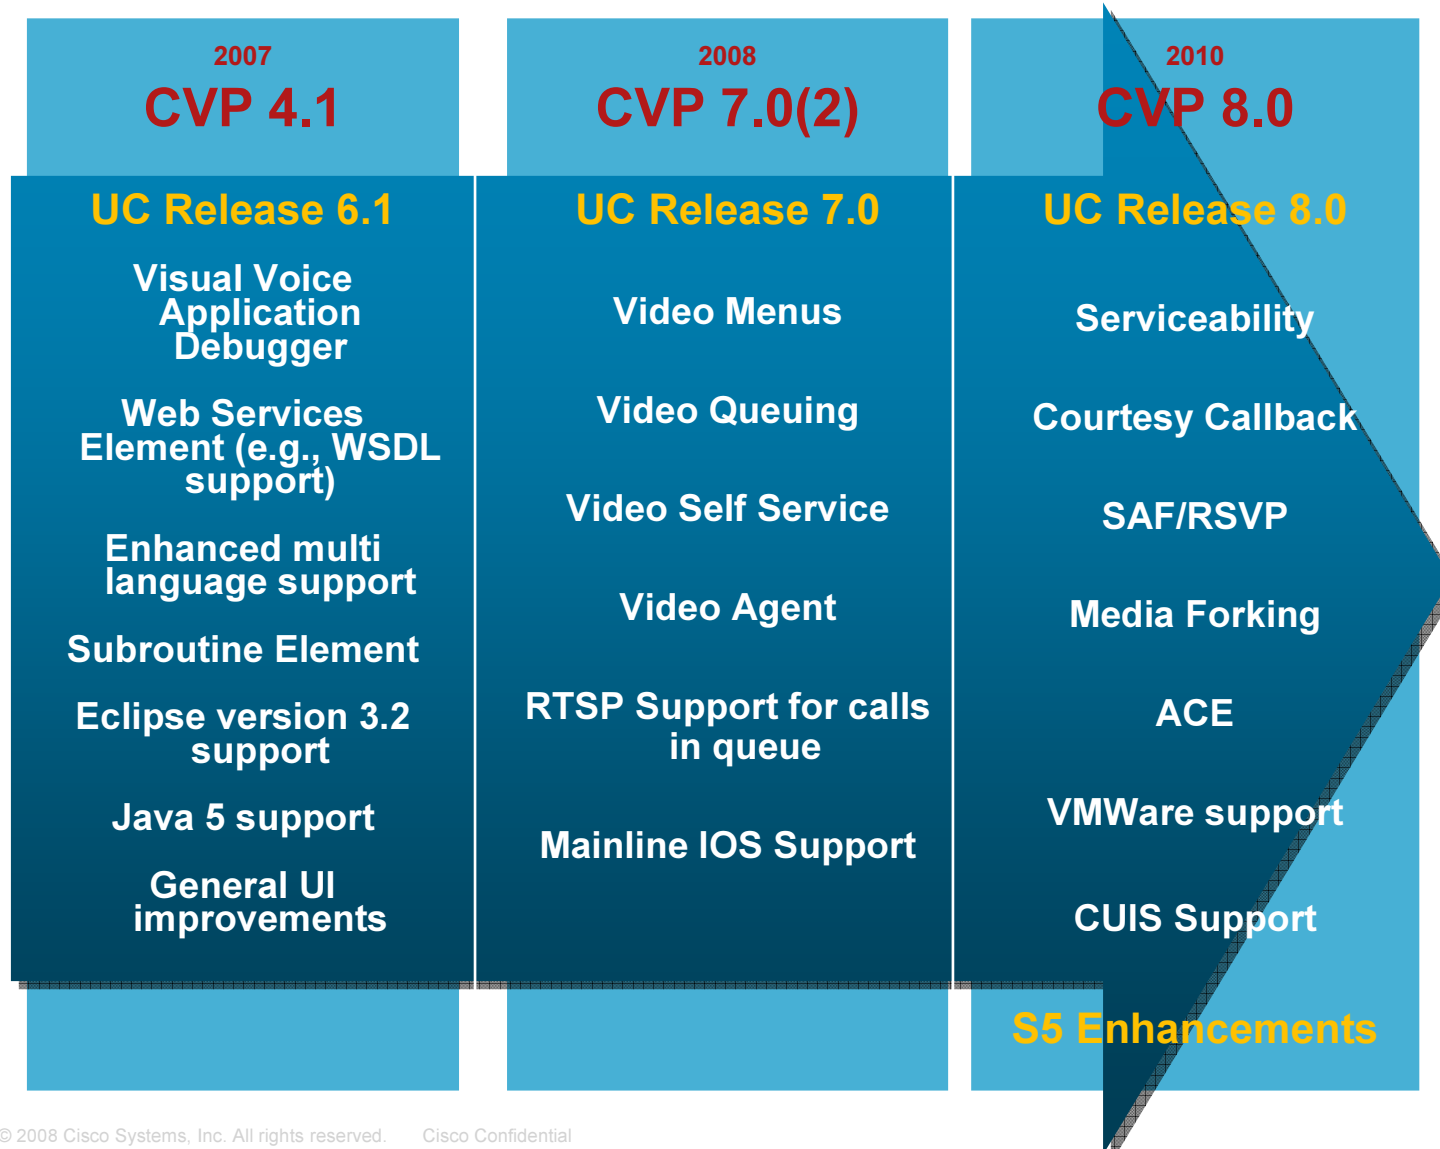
2007
CVP 4.1

UC Release 6.1

Visual Voice Application Debugger

Web Services Element (e.g., WSDL support)

Enhanced multi language support

Subroutine Element

Eclipse version 3.2 support

Java 5 support

General UI improvements

2008
CVP 7.0(2)

UC Release 7.0

Video Menus

Video Queuing

Video Self Service

Video Agent

RTSP Support for calls in queue

Mainline IOS Support

2010
CVP 8.0

UC Release 8.0

Serviceability

Courtesy Callback

SAF/RSVP

Media Forking

ACE

VMWare support

CUIS Support

S5 Enhancements

© 2008 Cisco Systems, Inc. All rights reserved. Cisco Confidential